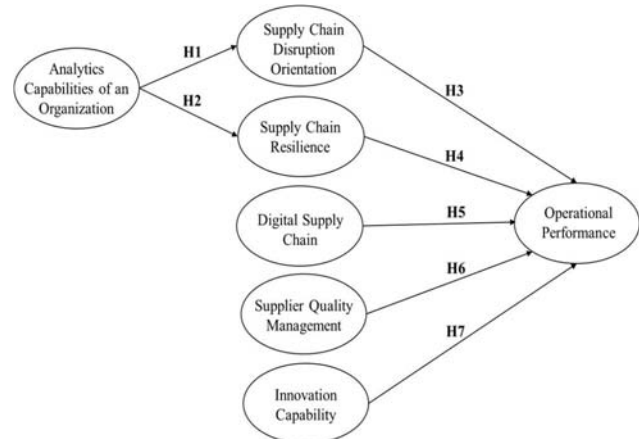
Analytics Capabilities of an Organization

H1

H2

Supply Chain Disruption Orientation

Supply Chain Resilience

Digital Supply Chain

Supplier Quality Management

Innovation Capability

H3

H4

H5

H6

H7

Operational Performance